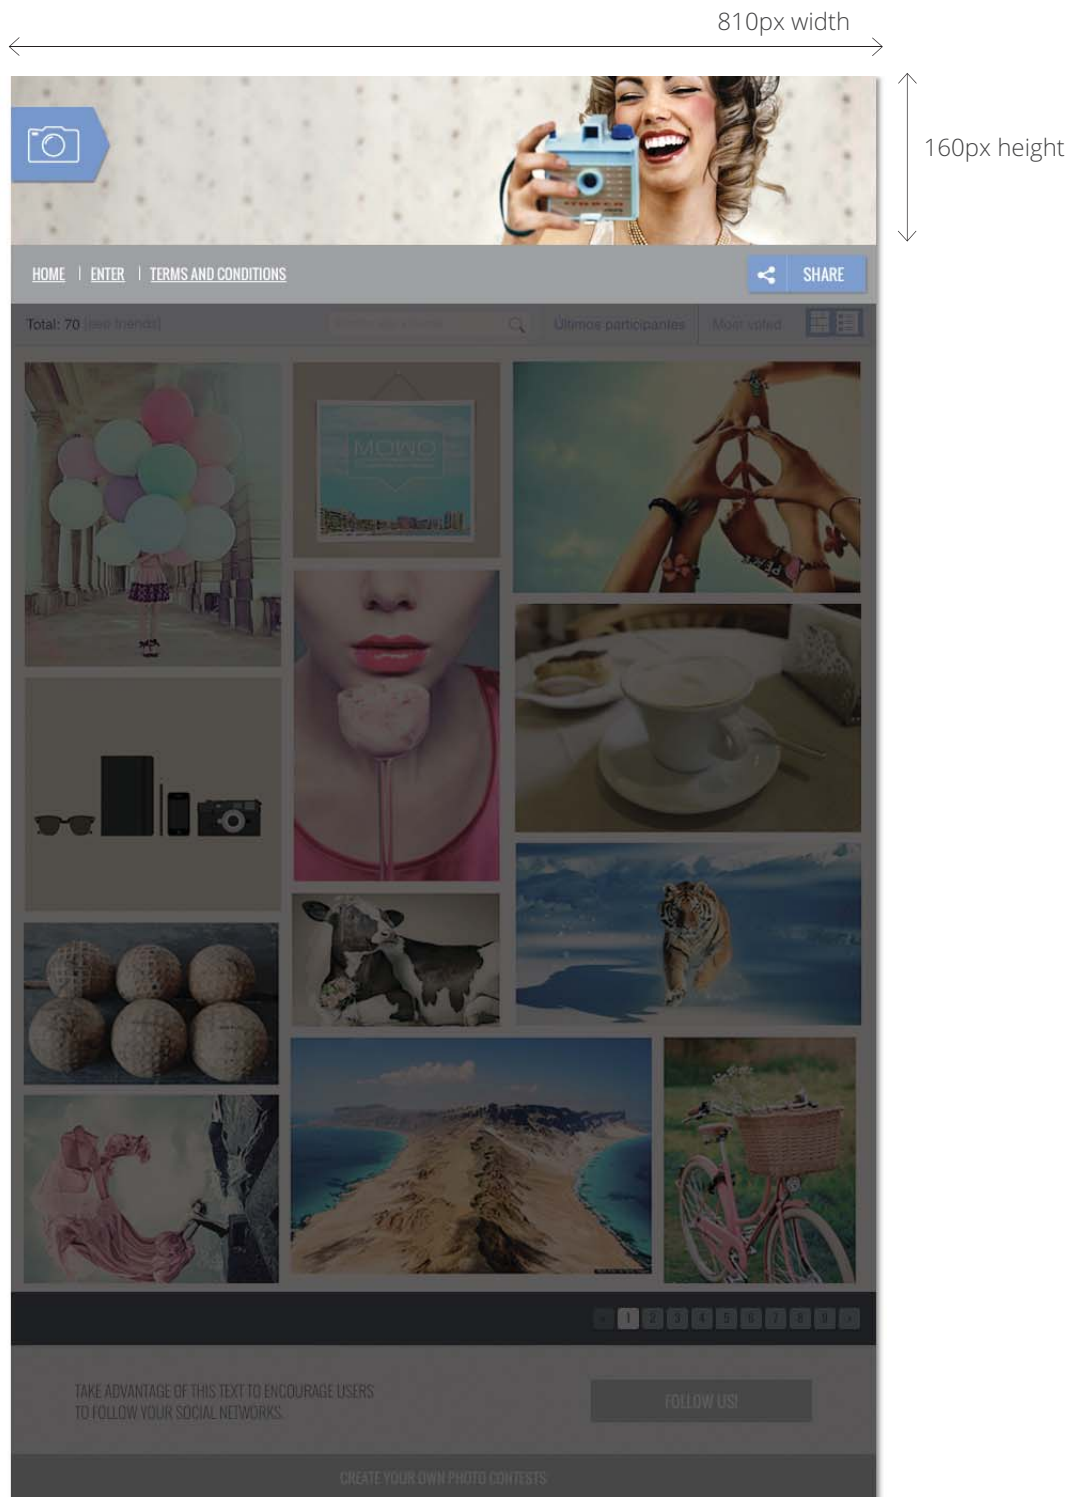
810px width

160px height

HOME | ENTER | TERMS AND CONDITIONS

SHARE

Total: 70 (see friends)

Últimos participantes Most voted

MOMO

1 2 3 4 5 6 7 8 9

TAKE ADVANTAGE OF THIS TEXT TO ENCOURAGE USERS TO FOLLOW YOUR SOCIAL NETWORKS.

FOLLOW US!

CREATE YOUR OWN PHOTO CONTESTS